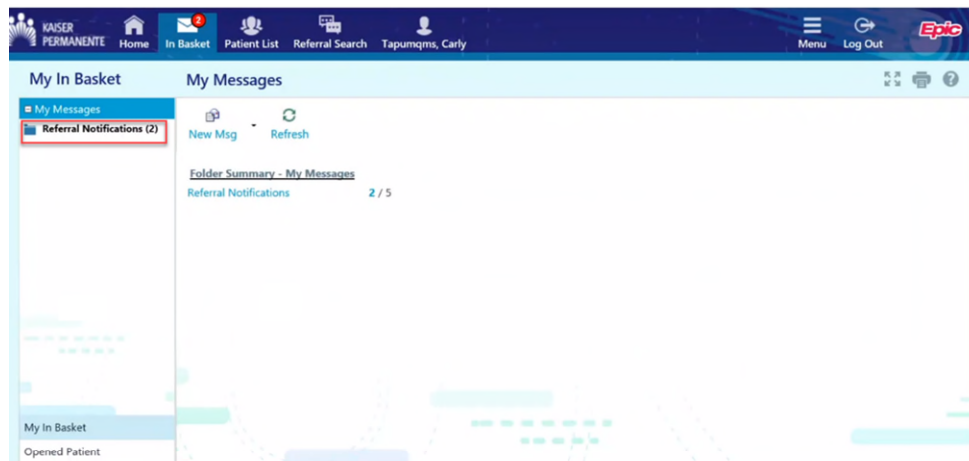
KAISER PERMANENTE Home 2 In Basket Patient List Referral Search Tapumqms, Carly Menu Log Out Epic

My In Basket

My Messages

My Messages

Referral Notifications (2)

New Msg Refresh

Folder Summary - My Messages

Referral Notifications 2 / 5

My In Basket

Opened Patient